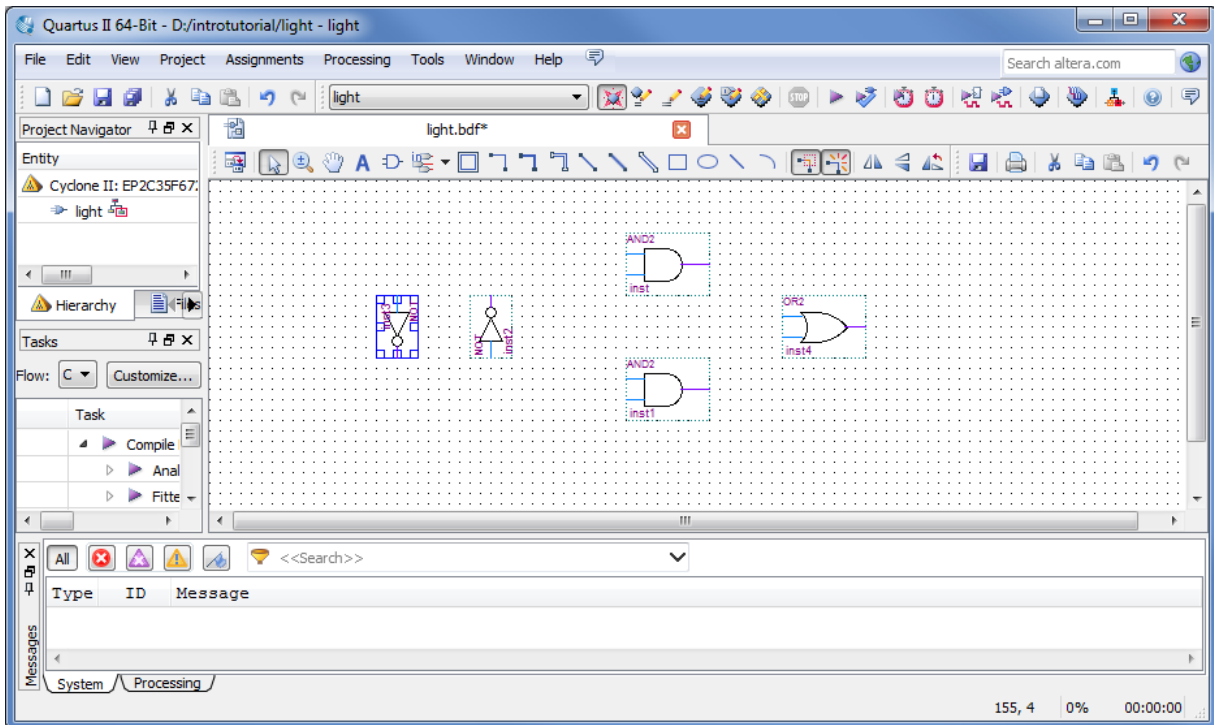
Quartus II 64-Bit - D:/introtutorial/light - light

File Edit View Project Assignments Processing Tools Window Help

Search altera.com

light

Project Navigator

Entity

Cyclone II: EP2C35F67

light

Hierarchy

Files

Tasks

Flow: C

Customize...

Task

Compile

Anal

Fitte

light.bdf*

AND2

inst

OR2

inst4

AND2

inst1

NOT

inst3

NOT

inst2

All

<<Search>>

Type ID Message

Messages

System

Processing

155, 4

0%

00:00:00